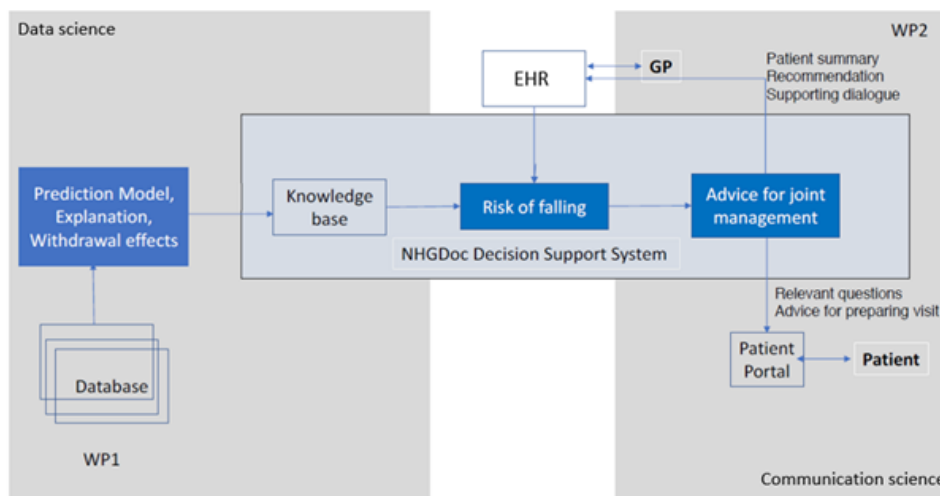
Data science

WP2

EHR

GP

Patient summary
Recommendation
Supporting dialogue

Prediction Model, Explanation, Withdrawal effects

Knowledge base

Risk of falling

Advice for joint management

NHGDoc Decision Support System

Relevant questions
Advice for preparing visit

Database

Patient Portal

Patient

WP1

Communication science